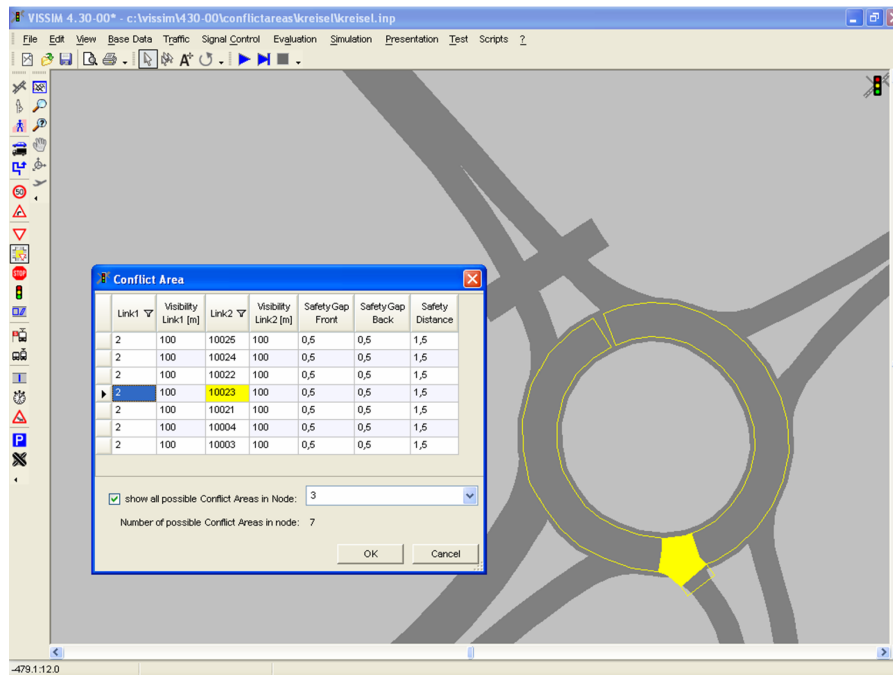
VISSIM 4.30-00* - c:\vissim\430-00\conflictareas\kreisel\kreisel.inp

File Edit View Base Data Traffic Signal Control Evaluation Simulation Presentation Test Scripts ?

Conflict Area

| | Link1 | Visibility Link1 [m] | Link2 | Visibility Link2 [m] | Safety Gap Front | Safety Gap Back | Safety Distance |
|---|---|---|---|---|---|---|---|
| | 2 | 100 | 10025 | 100 | 0,5 | 0,5 | 1,5 |
| | 2 | 100 | 10024 | 100 | 0,5 | 0,5 | 1,5 |
| | 2 | 100 | 10022 | 100 | 0,5 | 0,5 | 1,5 |
| ▶ | 2 | 100 | 10023 | 100 | 0,5 | 0,5 | 1,5 |
| | 2 | 100 | 10021 | 100 | 0,5 | 0,5 | 1,5 |
| | 2 | 100 | 10004 | 100 | 0,5 | 0,5 | 1,5 |
| | 2 | 100 | 10003 | 100 | 0,5 | 0,5 | 1,5 |

show all possible Conflict Areas in Node: 3

Number of possible Conflict Areas in node: 7

OK Cancel

-479.1:12.0